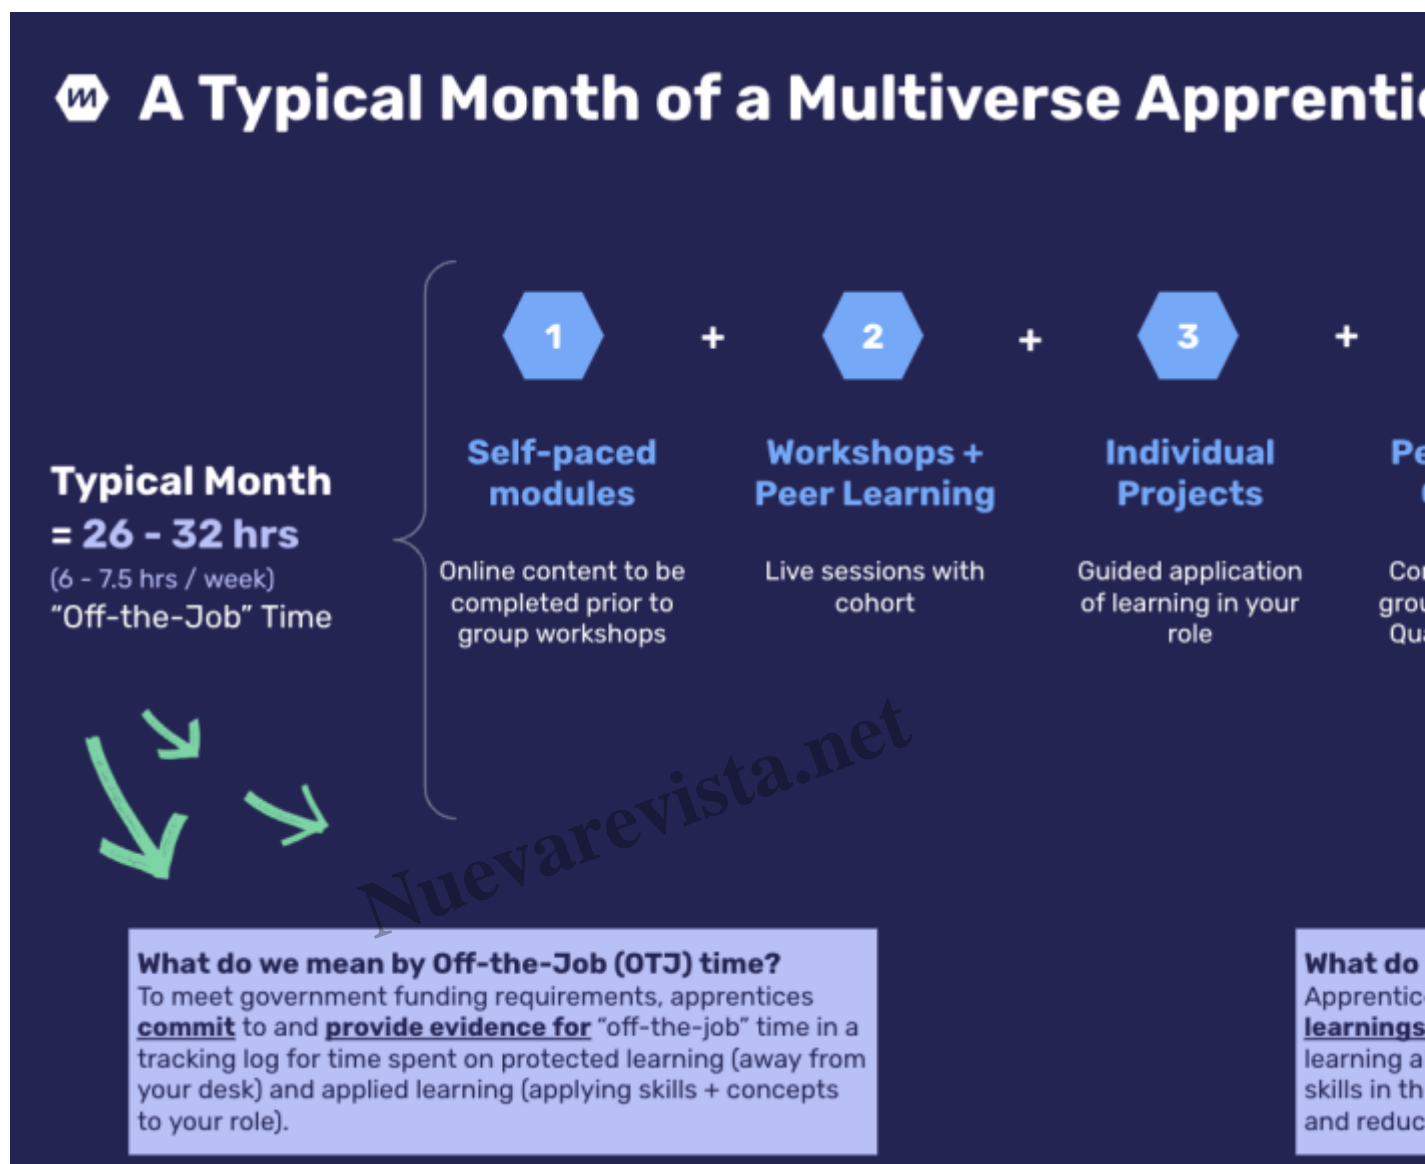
A Typical Month of a Multiverse Apprenti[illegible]

Typical Month
= 26 - 32 hrs
(6 - 7.5 hrs / week)
“Off-the-Job” Time

1 + 2 + 3 +

Self-paced modules

Online content to be completed prior to group workshops

Workshops + Peer Learning

Live sessions with cohort

Individual Projects

Guided application of learning in your role

Pe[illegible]

Co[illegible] grou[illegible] Qu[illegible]

Nuevarevista.net

What do we mean by Off-the-Job (OTJ) time?
To meet government funding requirements, apprentices commit to and provide evidence for “off-the-job” time in a tracking log for time spent on protected learning (away from your desk) and applied learning (applying skills + concepts to your role).

What do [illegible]
Apprentic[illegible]
learnings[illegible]
learning a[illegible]
skills in th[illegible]
and reduc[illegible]